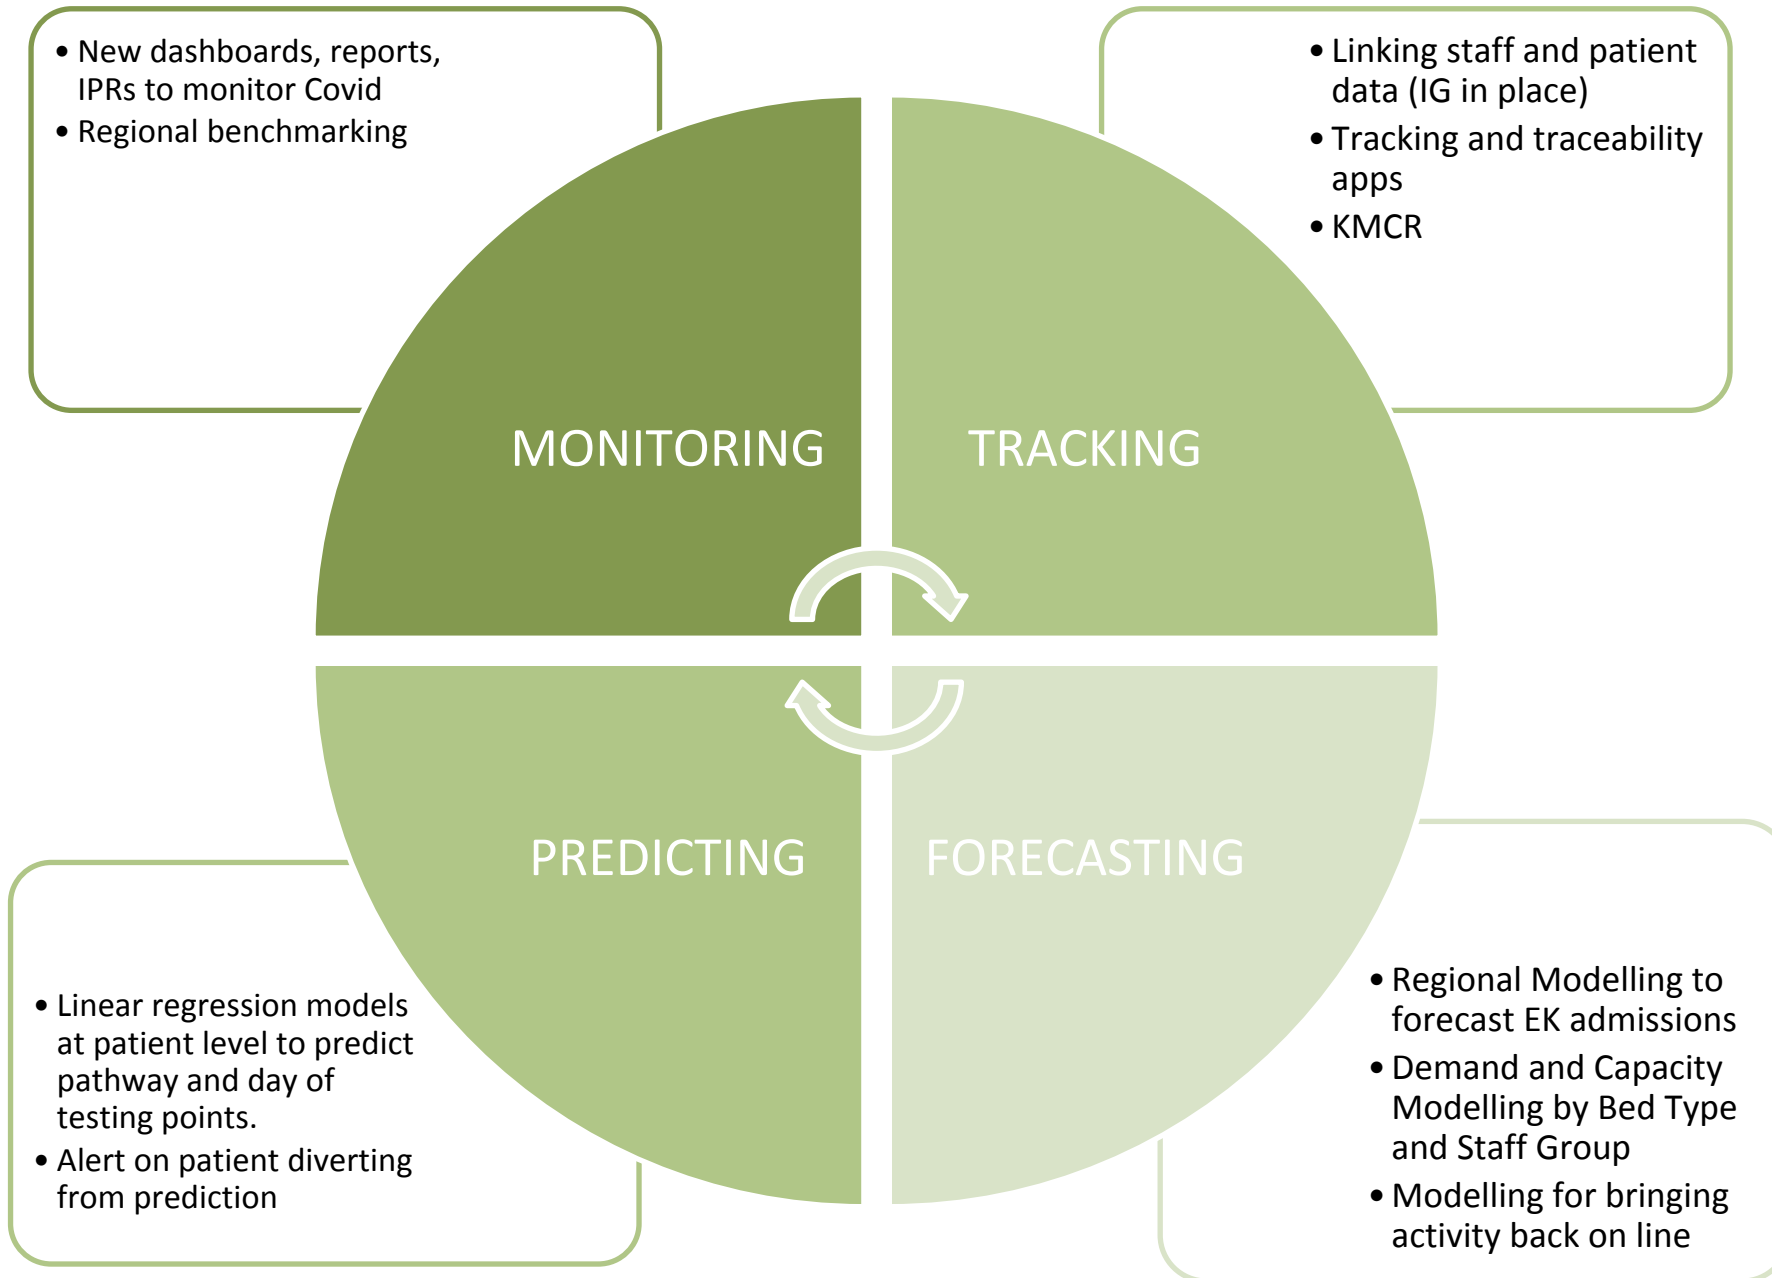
• New dashboards, reports, IPRs to monitor Covid
• Regional benchmarking

• Linking staff and patient data (IG in place)
• Tracking and traceability apps
• KMCR

MONITORING

TRACKING

PREDICTING

FORECASTING

• Linear regression models at patient level to predict pathway and day of testing points.
• Alert on patient diverting from prediction

• Regional Modelling to forecast EK admissions
• Demand and Capacity Modelling by Bed Type and Staff Group
• Modelling for bringing activity back on line